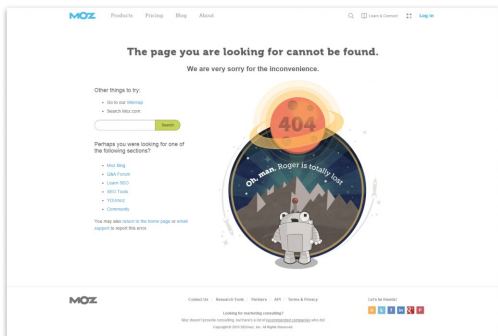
MOZ Products Pricing Blog About

Learn & Connect

Log in

The page you are looking for cannot be found.

We are very sorry for the inconvenience.

Other things to try:

- Go to our Sitemap
- Search Moz.com

Search

Perhaps you were looking for one of the following sections?

- Moz Blog
- Q&A Forum
- Learn SEO
- SEO Tools
- YOUmoz
- Community

You may also return to the home page or email support to report this error.

404

Oh, man, Roger is totally lost

MOZ

Contact Us Research Tools Partners API Terms & Privacy

Let's be friends!

Looking for marketing consulting?

Moz doesn't provide consulting, but here's a list of recommended companies who do!

Copyright © 2014 SEOmoz, Inc. All Rights Reserved.